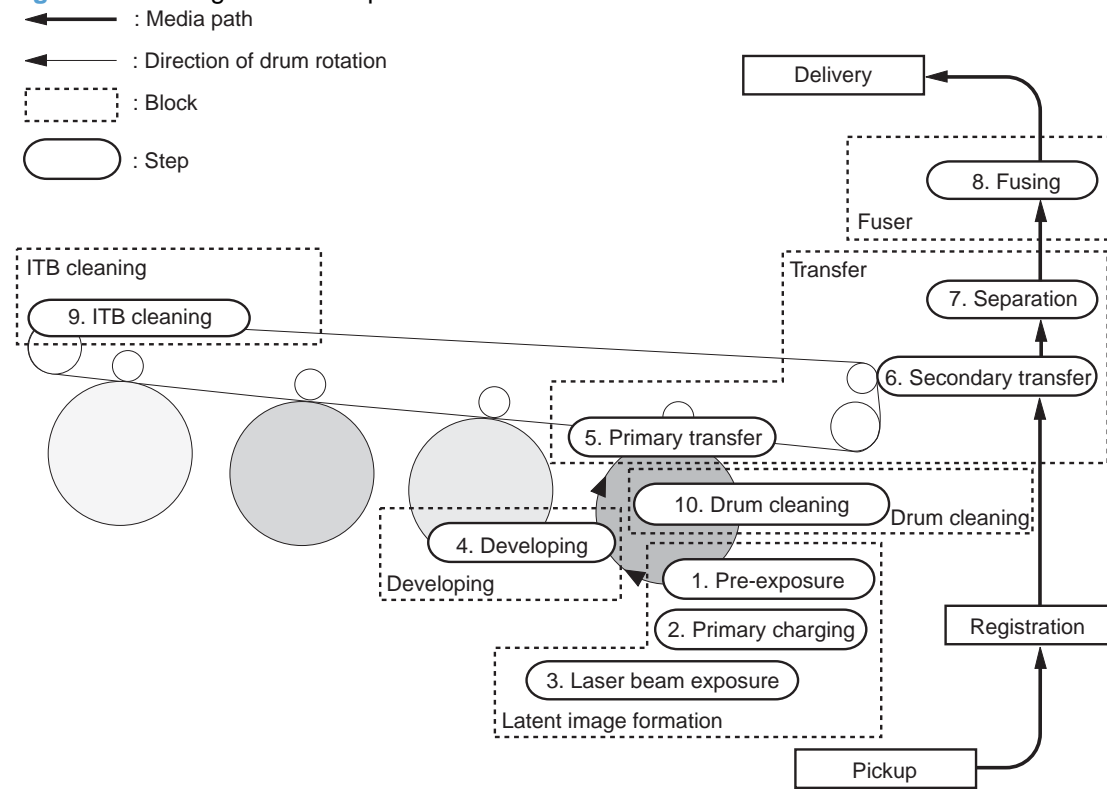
: Media path

: Direction of drum rotation

: Block

: Step

Delivery

8. Fusing

Fuser

ITB cleaning

9. ITB cleaning

Transfer

7. Separation

6. Secondary transfer

5. Primary transfer

10. Drum cleaning

Drum cleaning

4. Developing

Developing

1. Pre-exposure

2. Primary charging

Registration

3. Laser beam exposure

Latent image formation

Pickup